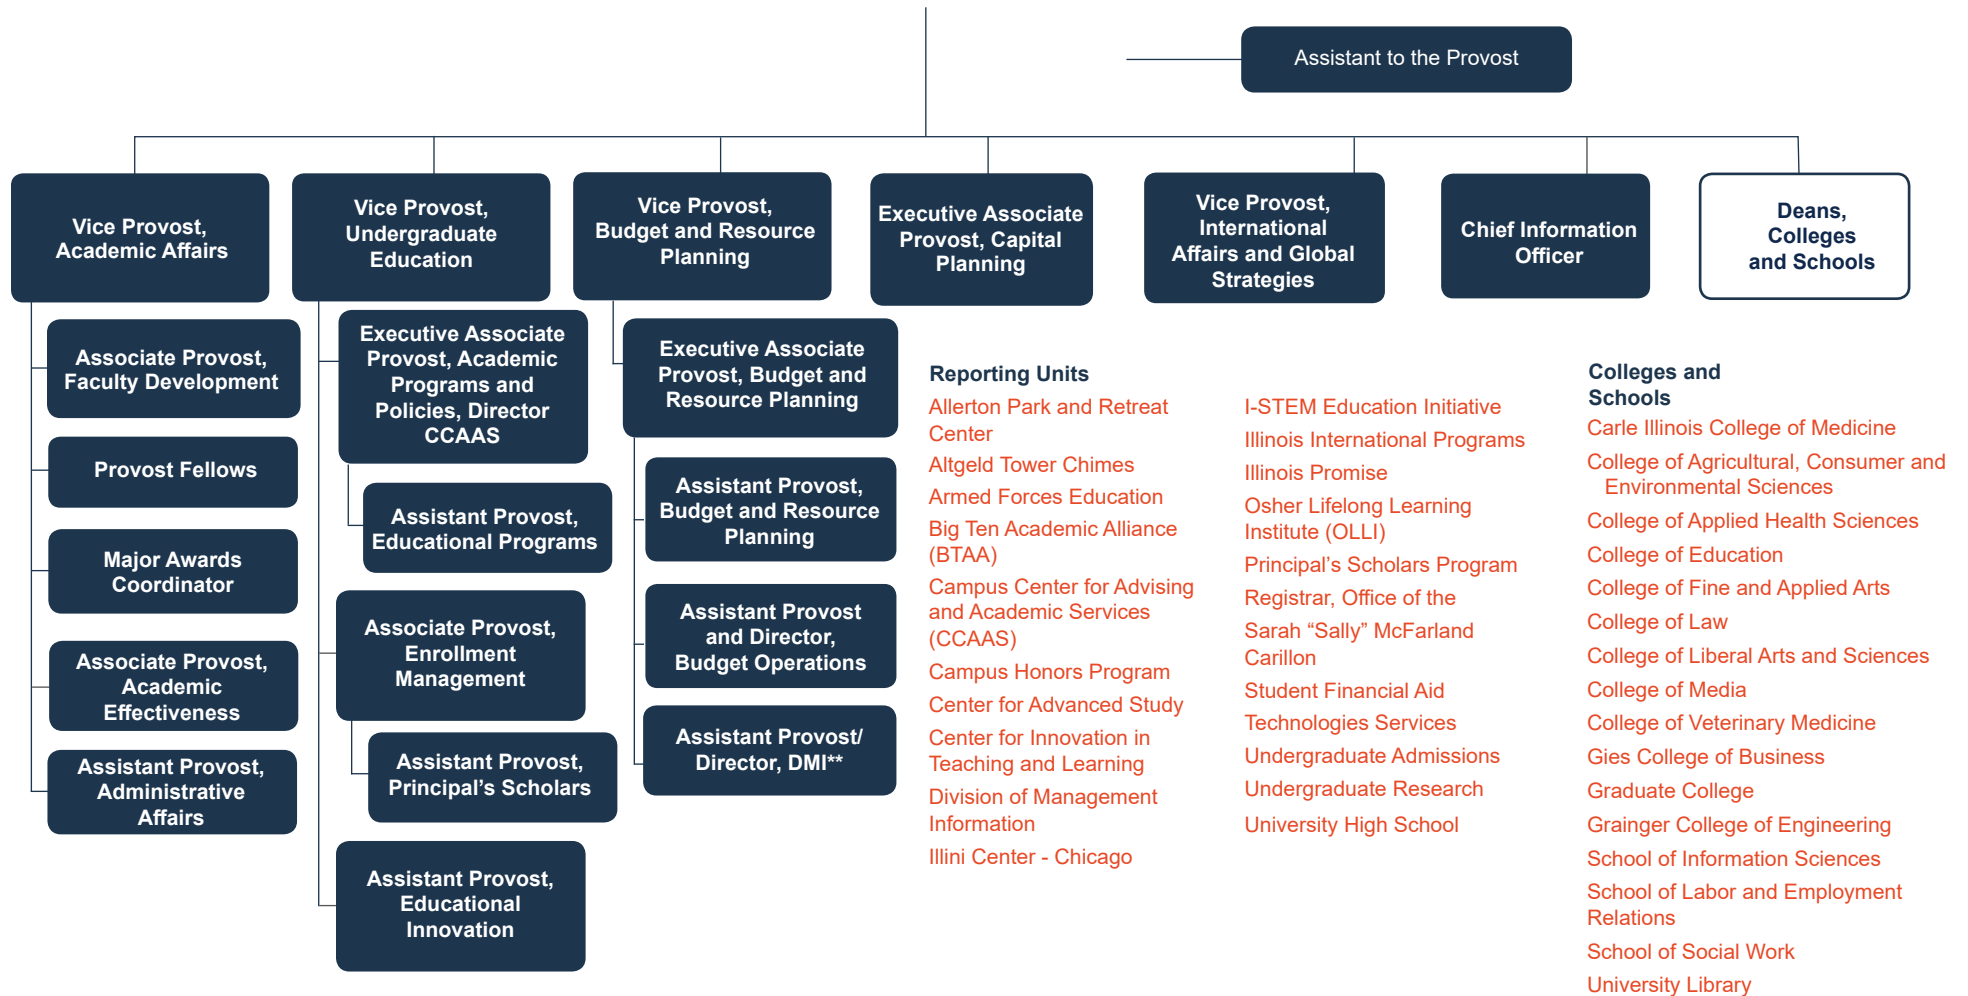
Assistant to the Provost

Vice Provost, Academic Affairs

Associate Provost, Faculty Development

Provost Fellows

Major Awards Coordinator

Associate Provost, Academic Effectiveness

Assistant Provost, Administrative Affairs

Vice Provost, Undergraduate Education

Executive Associate Provost, Academic Programs and Policies, Director CCAAS

Assistant Provost, Educational Programs

Associate Provost, Enrollment Management

Assistant Provost, Principal's Scholars

Assistant Provost, Educational Innovation

Vice Provost, Budget and Resource Planning

Executive Associate Provost, Budget and Resource Planning

Assistant Provost, Budget and Resource Planning

Assistant Provost and Director, Budget Operations

Assistant Provost/ Director, DMI**

Executive Associate Provost, Capital Planning

Vice Provost, International Affairs and Global Strategies

Chief Information Officer

Deans, Colleges and Schools

Reporting Units
Allerton Park and Retreat Center
Altgeld Tower Chimes
Armed Forces Education
Big Ten Academic Alliance (BTAA)
Campus Center for Advising and Academic Services (CCAAS)
Campus Honors Program
Center for Advanced Study
Center for Innovation in Teaching and Learning
Division of Management Information
Illini Center - Chicago

I-STEM Education Initiative
Illinois International Programs
Illinois Promise
Osher Lifelong Learning Institute (OLLI)
Principal's Scholars Program
Registrar, Office of the
Sarah "Sally" McFarland Carillon
Student Financial Aid
Technologies Services
Undergraduate Admissions
Undergraduate Research
University High School

Colleges and Schools
Carle Illinois College of Medicine
College of Agricultural, Consumer and Environmental Sciences
College of Applied Health Sciences
College of Education
College of Fine and Applied Arts
College of Law
College of Liberal Arts and Sciences
College of Media
College of Veterinary Medicine
Gies College of Business
Graduate College
Grainger College of Engineering
School of Information Sciences
School of Labor and Employment Relations
School of Social Work
University Library